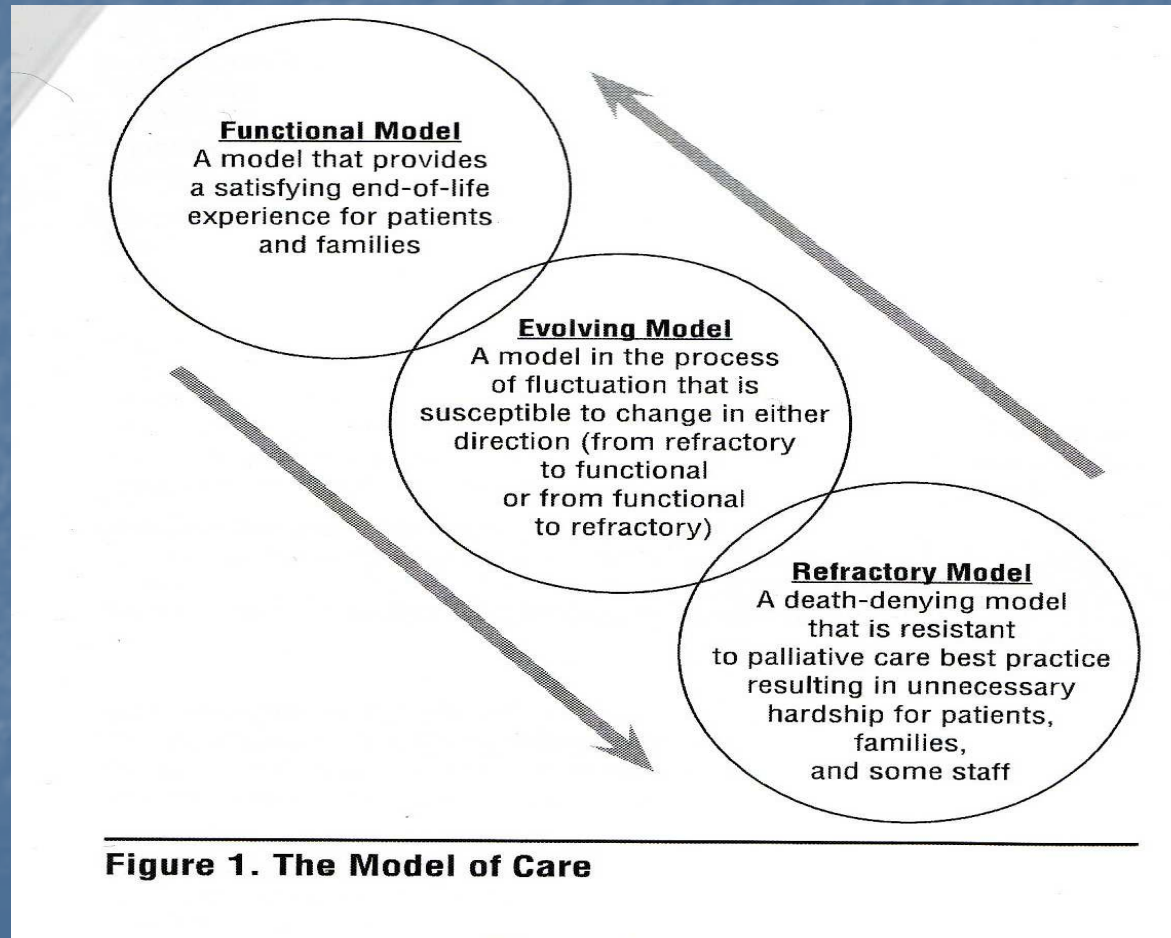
Functional Model
A model that provides a satisfying end-of-life experience for patients and families

Evolving Model
A model in the process of fluctuation that is susceptible to change in either direction (from refractory to functional or from functional to refractory)

Refractory Model
A death-denying model that is resistant to palliative care best practice resulting in unnecessary hardship for patients, families, and some staff

Figure 1. The Model of Care